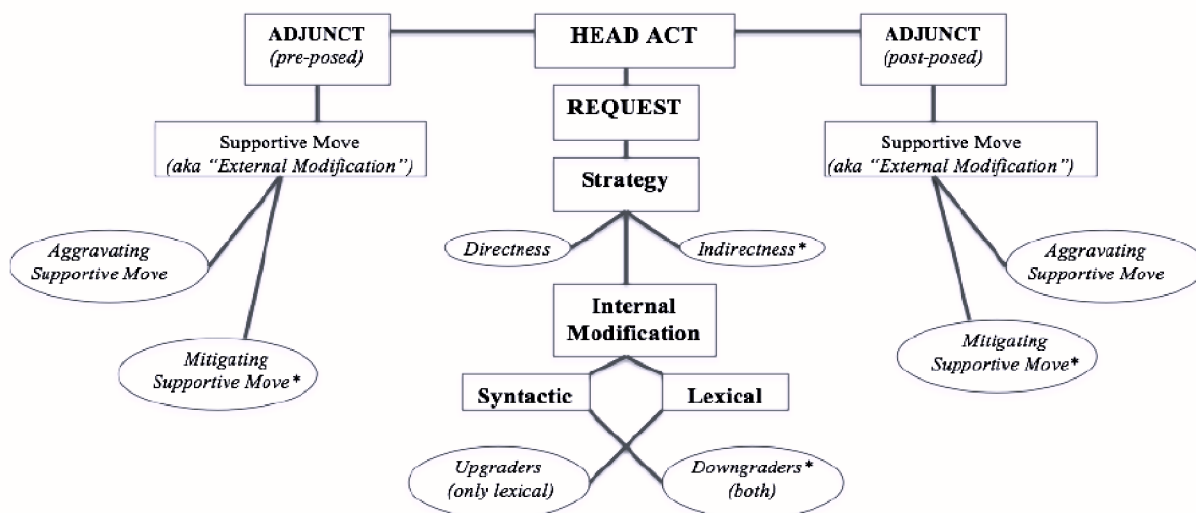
ADJUNCT
(pre-posed)

HEAD ACT

ADJUNCT
(post-posed)

REQUEST

Supportive Move
(aka "External Modification")

Strategy

Supportive Move
(aka "External Modification")

Aggravating
Supportive Move

Directness

Indirectness*

Aggravating
Supportive Move

Internal
Modification

Mitigating
Supportive Move*

Mitigating
Supportive Move*

Syntactic

Lexical

Upgraders
(only lexical)

Downgraders*
(both)